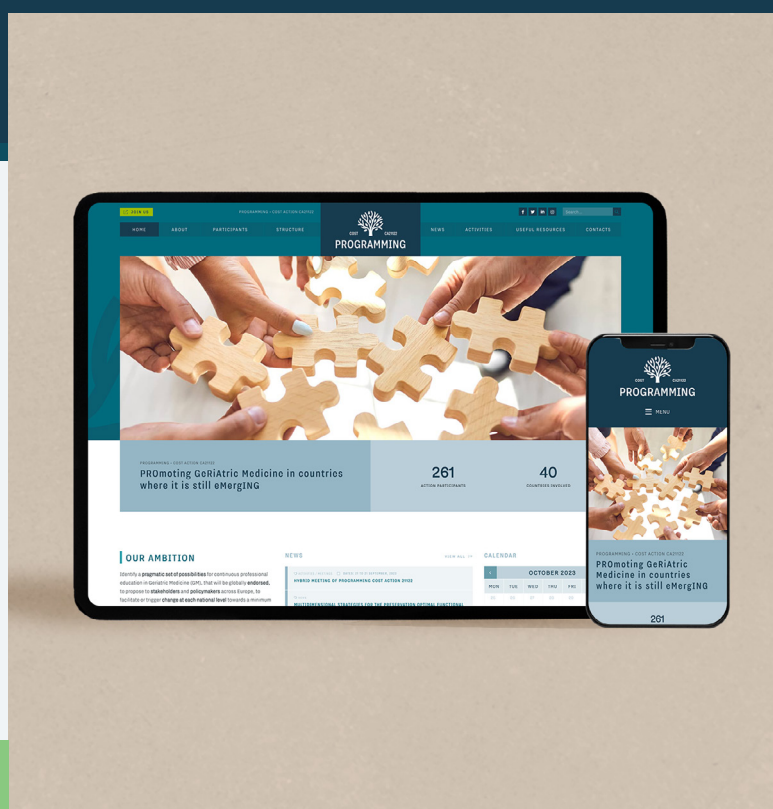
JOIN US

PROGRAMMING • COST ACTION CA21122

COST CA21122
PROGRAMMING

Search...

HOME ABOUT PARTICIPANTS STRUCTURE NEWS ACTIVITIES USEFUL RESOURCES CONTACTS

PROGRAMMING • COST ACTION CA21122

PROmoting GeRiAtric Medicine in countries where it is still eMergING

261
ACTION PARTICIPANTS

40
COUNTRIES INVOLVED

OUR AMBITION

Identify a pragmatic set of possibilities for continuous professional education in Geriatric Medicine (GM), that will be globally endorsed, to propose to stakeholders and policymakers across Europe, to facilitate or trigger change at each national level towards a minimum

NEWS

VIEW ALL

HYBRID MEETING OF PROGRAMMING COST ACTION 21122

MULTIDIMENSIONAL STRATEGIES FOR THE PRESERVATION OPTIMAL FUNCTIONAL

CALENDAR

OCTOBER 2023

MON TUE WED THU FRI

COST CA21122
PROGRAMMING

MENU

PROGRAMMING • COST ACTION CA21122

PROmoting GeRiAtric Medicine in countries where it is still eMergING

261